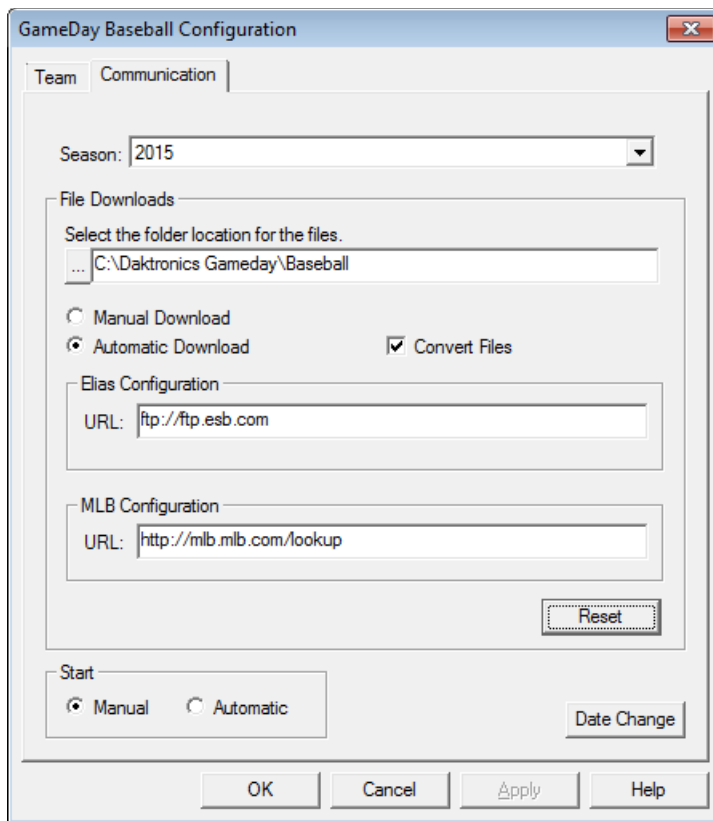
GameDay Baseball Configuration

Team Communication

Season: 2015

File Downloads

Select the folder location for the files.

... C:\Daktronics Gameday\Baseball

Manual Download

Automatic Download

Convert Files

Elias Configuration

URL: ftp://ftp.esb.com

MLB Configuration

URL: http://mlb.mlb.com/lookup

Reset

Start

Manual Automatic

Date Change

OK Cancel Apply Help